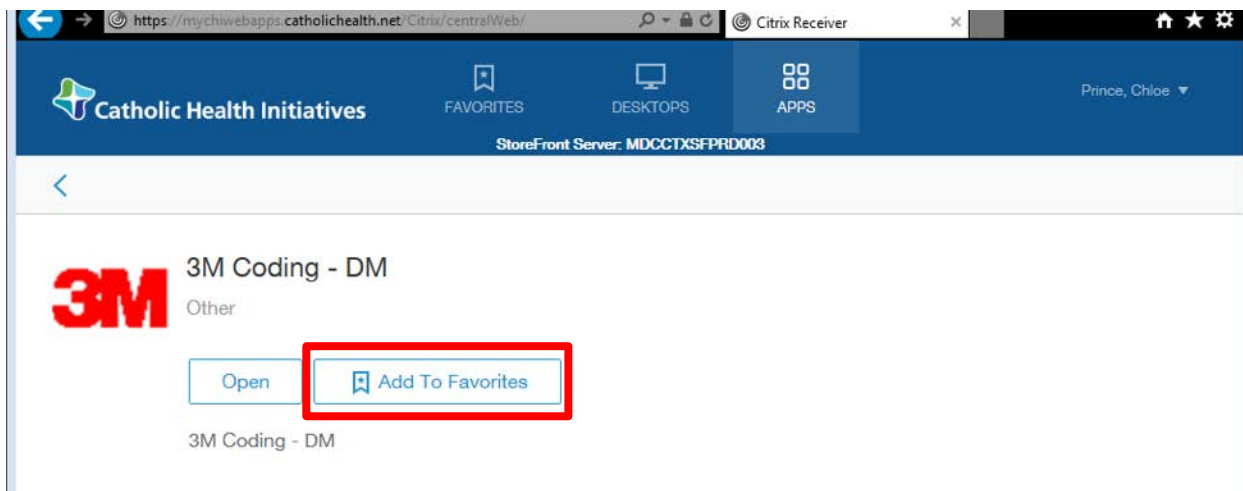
https://mychiwebapps.catholichealth.net/Citrix/centralWeb/

Citrix Receiver

Catholic Health Initiatives

FAVORITES

DESKTOPS

APPS

Prince, Chloe

StoreFront Server: MDCCTXSFPRD003

3M

3M Coding - DM

Other

Open

Add To Favorites

3M Coding - DM